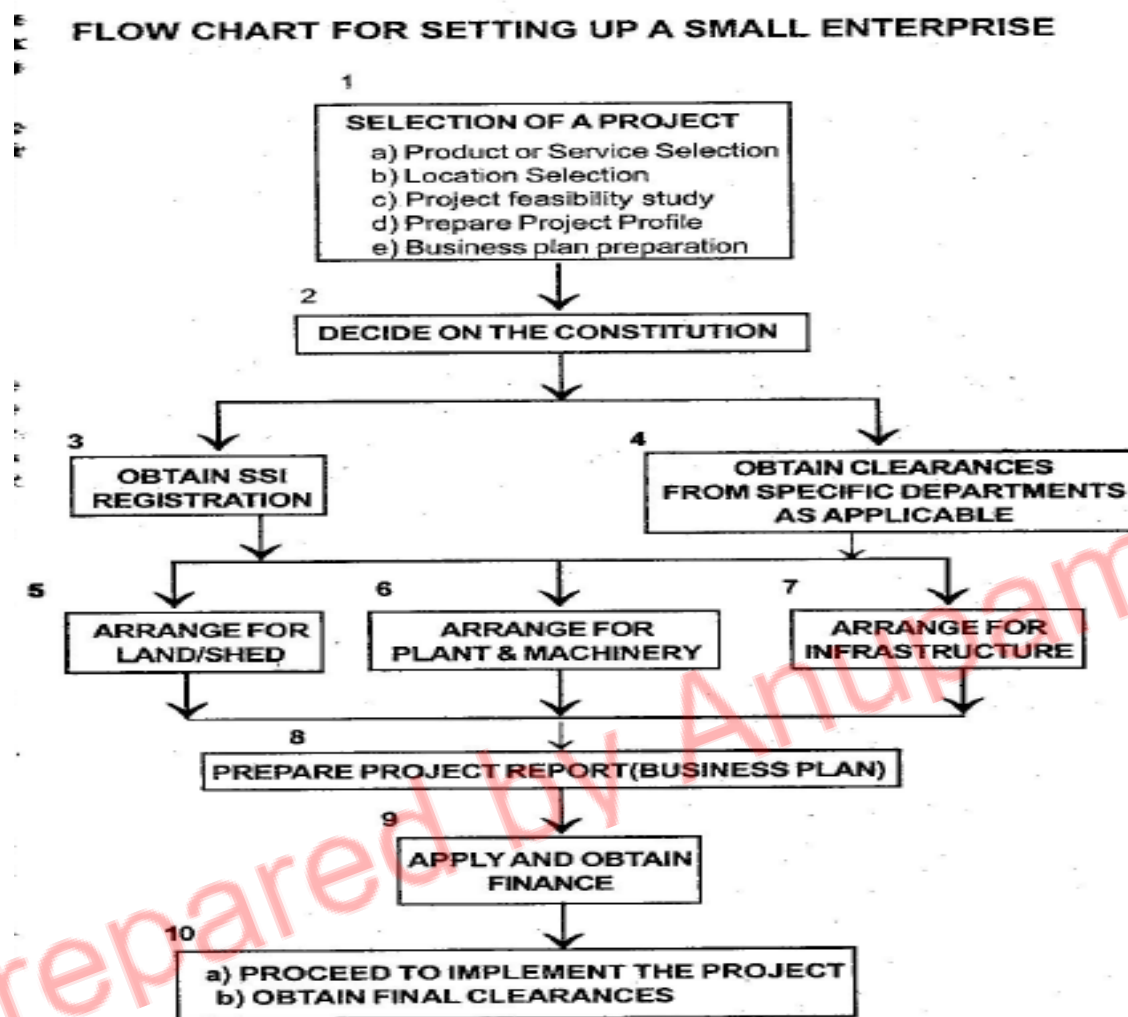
FLOW CHART FOR SETTING UP A SMALL ENTERPRISE

1

SELECTION OF A PROJECT
a) Product or Service Selection
b) Location Selection
c) Project feasibility study
d) Prepare Project Profile
e) Business plan preparation

2

DECIDE ON THE CONSTITUTION

3

OBTAIN SSI REGISTRATION

4

OBTAIN CLEARANCES FROM SPECIFIC DEPARTMENTS AS APPLICABLE

5

ARRANGE FOR LAND/SHED

6

ARRANGE FOR PLANT & MACHINERY

7

ARRANGE FOR INFRASTRUCTURE

8

PREPARE PROJECT REPORT(BUSINESS PLAN)

9

APPLY AND OBTAIN FINANCE

10

a) PROCEED TO IMPLEMENT THE PROJECT
b) OBTAIN FINAL CLEARANCES

Prepared by Anupam